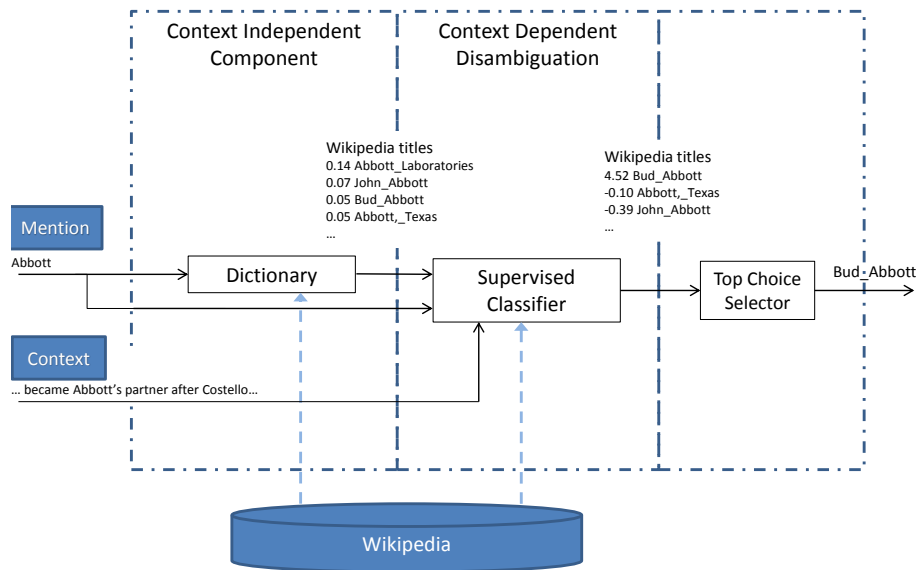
Context Independent Component

Context Dependent Disambiguation

Wikipedia titles
0.14 Abbott_Laboratories
0.07 John_Abbott
0.05 Bud_Abbott
0.05 Abbott,_Texas
...

Wikipedia titles
4.52 Bud_Abbott
-0.10 Abbott,_Texas
-0.39 John_Abbott
...

Mention
Abbott

Dictionary

Supervised Classifier

Top Choice Selector

Bud_Abbott

Context
... became Abbott's partner after Costello...

Wikipedia